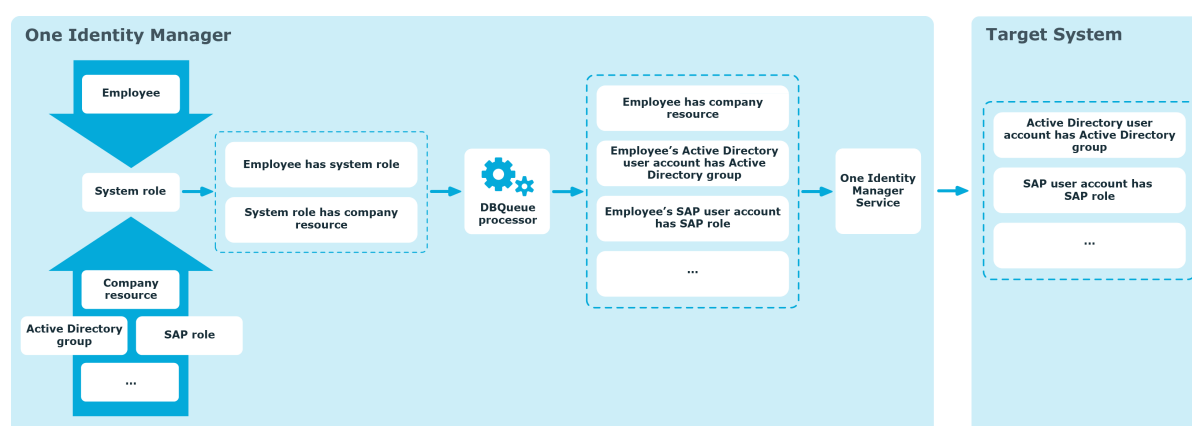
One Identity Manager

Employee

System role

Company resource

Active Directory group

SAP role

...

Employee has system role

System role has company resource

DBQueue processor

Employee has company resource

Employee's Active Directory user account has Active Directory group

Employee's SAP user account has SAP role

...

One Identity Manager Service

Target System

Active Directory user account has Active Directory group

SAP user account has SAP role

...